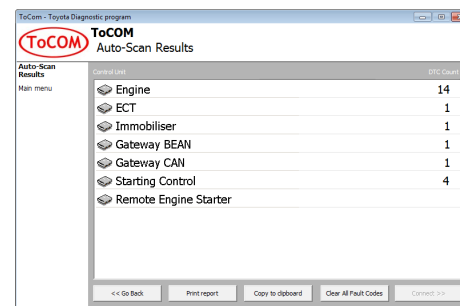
ToCom - Toyota Diagnostic program

ToCOM

ToCOM
Auto-Scan Results

Auto-Scan Results
Main menu

| Control Unit | DTC Count |
|---|---|
| Engine | 14 |
| ECT | 1 |
| Immobiliser | 1 |
| Gateway BEAN | 1 |
| Gateway CAN | 1 |
| Starting Control | 4 |
| Remote Engine Starter | |

<< Go Back
Print report
Copy to clipboard
Clear All Fault Codes
Connect >>